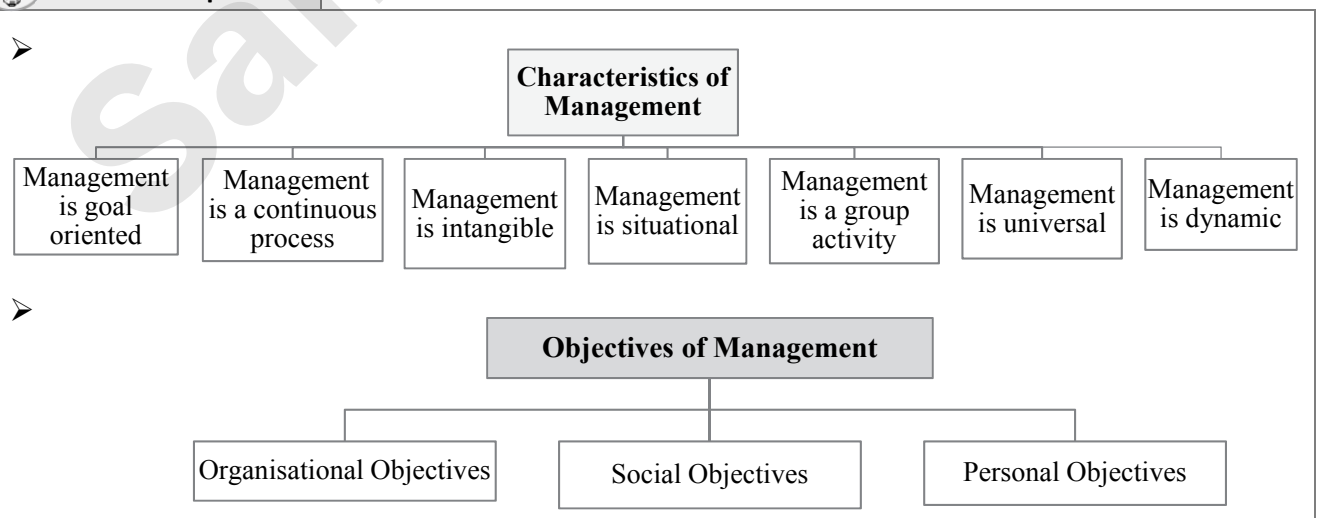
➢

Characteristics of Management

Management is goal oriented

Management is a continuous process

Management is intangible

Management is situational

Management is a group activity

Management is universal

Management is dynamic

➢

Objectives of Management

Organisational Objectives

Social Objectives

Personal Objectives